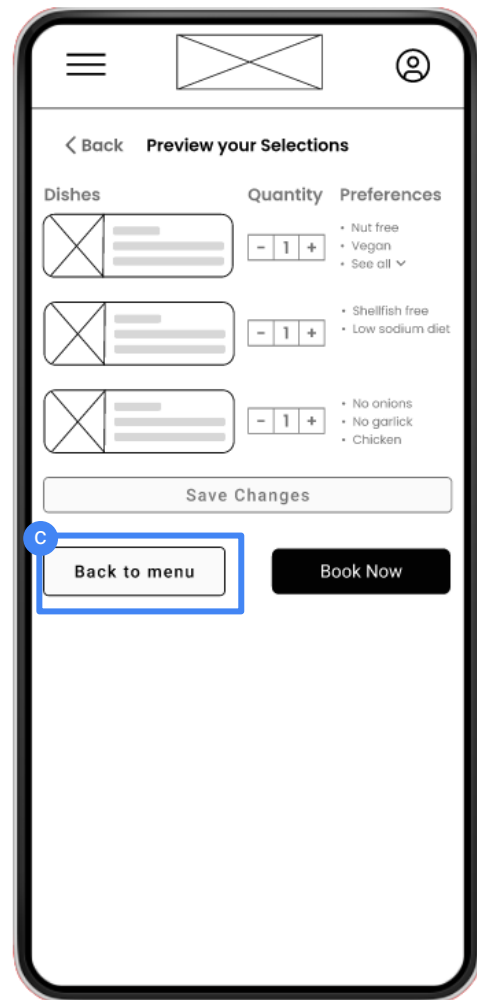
< Back Preview your Selections

Dishes Quantity Preferences

- 1 +
• Nut free
• Vegan
• See all

- 1 +
• Shellfish free
• Low sodium diet

- 1 +
• No onions
• No garlick
• Chicken

Save Changes

C

Back to menu

Book Now